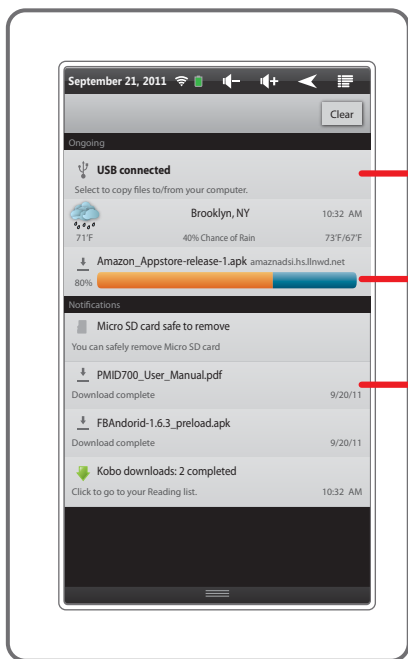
September 21, 2011

Clear

Ongoing

USB connected

Select to copy files to/from your computer.

Brooklyn, NY 10:32 AM

71°F 40% Chance of Rain 73°F/67°F

Amazon_Appstore-release-1.apk amaznadsi.hs.llnwd.net

80%

Notifications

Micro SD card safe to remove

You can safely remove Micro SD card

PMID700_User_Manual.pdf

Download complete 9/20/11

FBAndorid-1.6.3_preload.apk

Download complete 9/20/11

Kobo downloads: 2 completed

Click to go to your Reading list. 10:32 AM